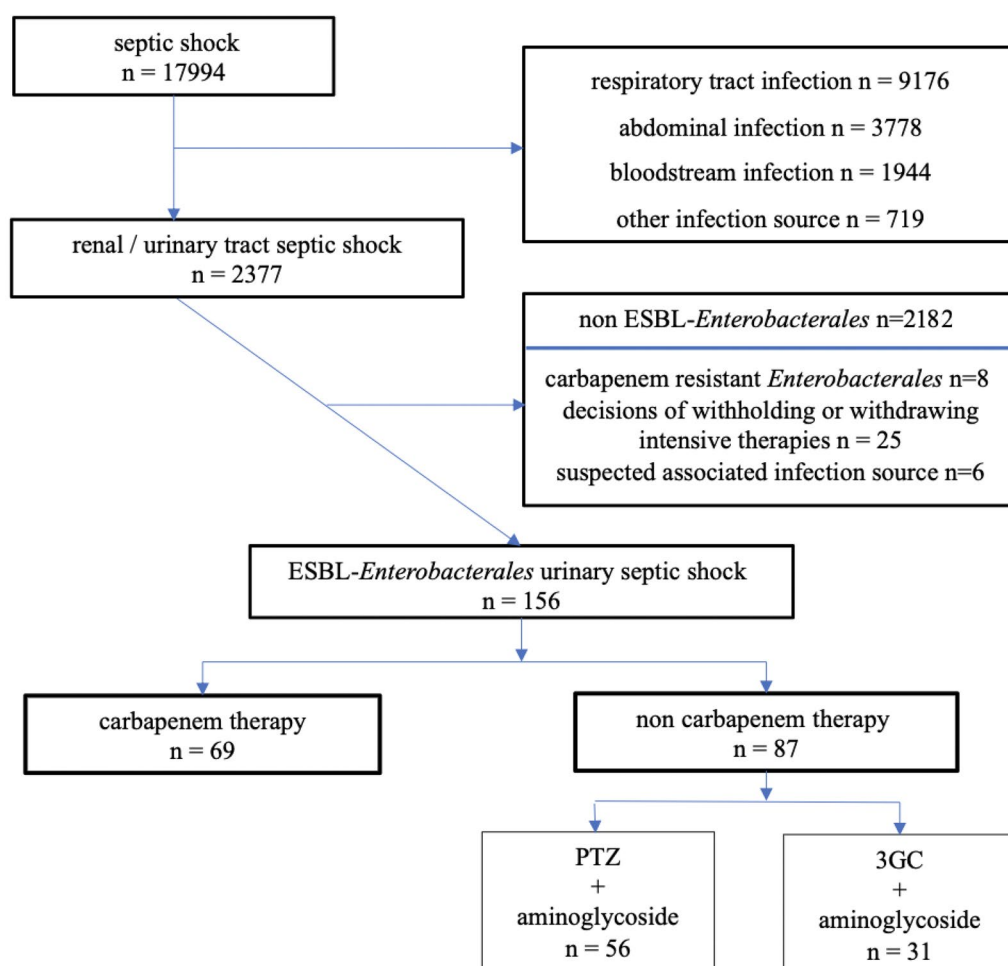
septic shock
n = 17994

respiratory tract infection n = 9176
abdominal infection n = 3778
bloodstream infection n = 1944
other infection source n = 719

renal / urinary tract septic shock
n = 2377

non ESBL-*Enterobacterales* n=2182

carbapenem resistant *Enterobacterales* n=8
decisions of withholding or withdrawing intensive therapies n = 25
suspected associated infection source n=6

ESBL-*Enterobacterales* urinary septic shock
n = 156

carbapenem therapy
n = 69

non carbapenem therapy
n = 87

PTZ
+
aminoglycoside
n = 56

3GC
+
aminoglycoside
n = 31